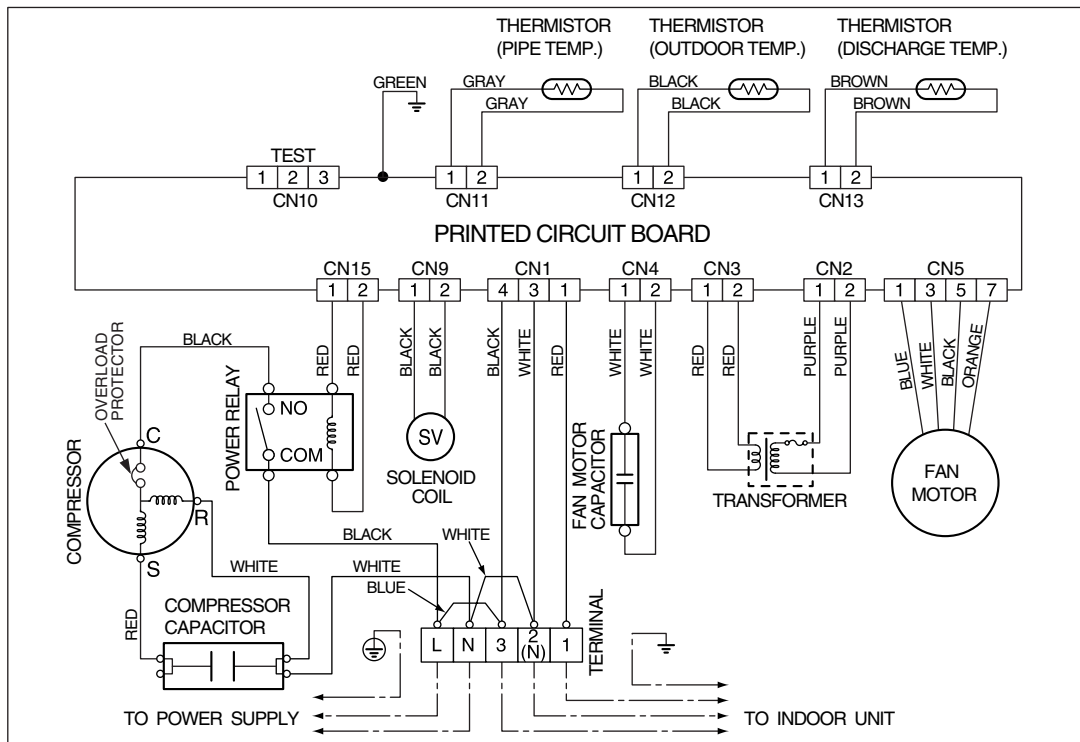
THERMISTOR (PIPE TEMP.)
THERMISTOR (OUTDOOR TEMP.)
THERMISTOR (DISCHARGE TEMP.)

GREEN
GRAY
GRAY
BLACK
BLACK
BROWN
BROWN

TEST
1 2 3
CN10
1 2
CN11
1 2
CN12
1 2
CN13

PRINTED CIRCUIT BOARD

CN15
1 2
CN9
1 2
CN1
4 3 1
CN4
1 2
CN3
1 2
CN2
1 2
CN5
1 3 5 7

BLACK
RED
RED
BLACK
BLACK
BLACK
WHITE
RED
WHITE
WHITE
RED
RED
PURPLE
PURPLE
BLUE
WHITE
BLACK
ORANGE

OVERLOAD PROTECTOR
C
POWER RELAY
NO
COM
SV
SOLENOID COIL
FAN MOTOR CAPACITOR
TRANSFORMER
FAN MOTOR
COMPRESSOR
R
S

BLACK
WHITE
WHITE
WHITE
BLUE
RED

COMPRESSOR CAPACITOR

L
N
3
2 (N)
1
TERMINAL

TO POWER SUPPLY
TO INDOOR UNIT